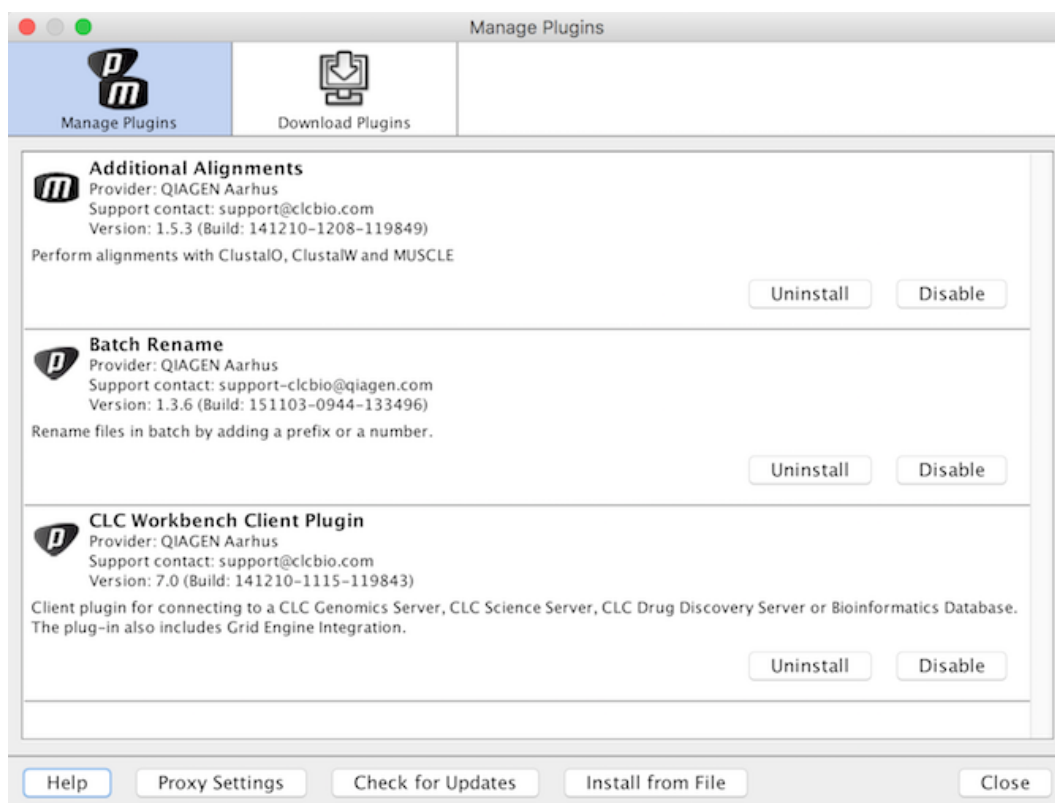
Manage Plugins

Manage Plugins

Download Plugins

Additional Alignments
Provider: QIAGEN Aarhus
Support contact: support@clcbio.com
Version: 1.5.3 (Build: 141210-1208-119849)

Perform alignments with ClustalO, ClustalW and MUSCLE

Uninstall Disable

Batch Rename
Provider: QIAGEN Aarhus
Support contact: support-clcbio@qiagen.com
Version: 1.3.6 (Build: 151103-0944-133496)

Rename files in batch by adding a prefix or a number.

Uninstall Disable

CLC Workbench Client Plugin
Provider: QIAGEN Aarhus
Support contact: support@clcbio.com
Version: 7.0 (Build: 141210-1115-119843)

Client plugin for connecting to a CLC Genomics Server, CLC Science Server, CLC Drug Discovery Server or Bioinformatics Database. The plug-in also includes Grid Engine Integration.

Uninstall Disable

Help Proxy Settings Check for Updates Install from File Close